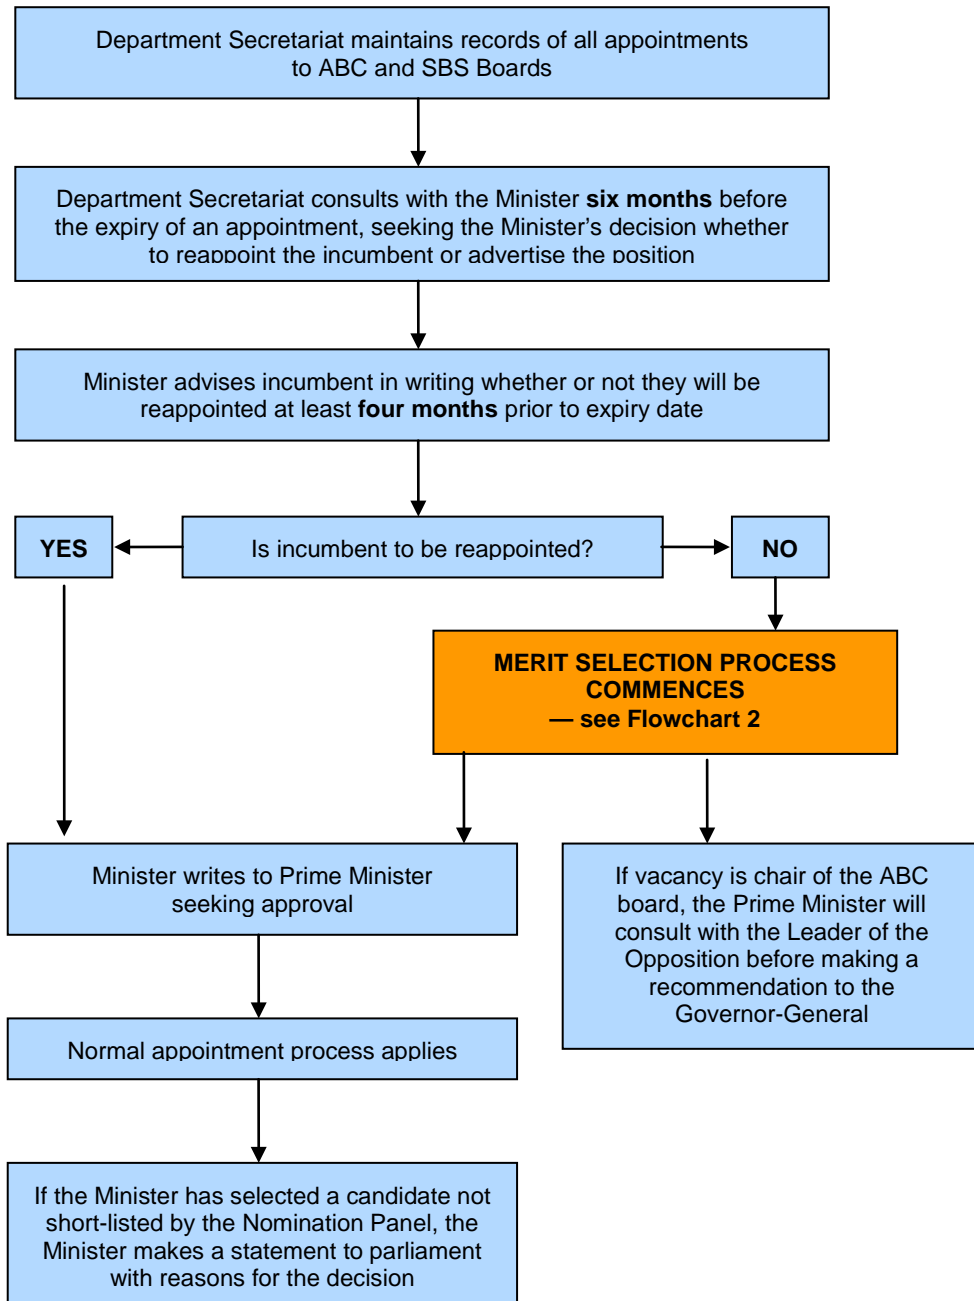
Department Secretariat maintains records of all appointments to ABC and SBS Boards

Department Secretariat consults with the Minister **six months** before the expiry of an appointment, seeking the Minister's decision whether to reappoint the incumbent or advertise the position

Minister advises incumbent in writing whether or not they will be reappointed at least **four months** prior to expiry date

YES

Is incumbent to be reappointed?

NO

MERIT SELECTION PROCESS COMMENCES — see Flowchart 2

Minister writes to Prime Minister seeking approval

If vacancy is chair of the ABC board, the Prime Minister will consult with the Leader of the Opposition before making a recommendation to the Governor-General

Normal appointment process applies

If the Minister has selected a candidate not short-listed by the Nomination Panel, the Minister makes a statement to parliament with reasons for the decision